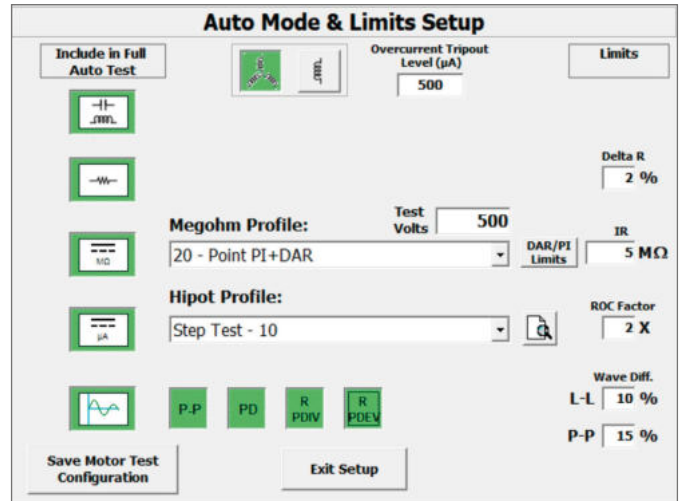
Auto Mode & Limits Setup

Include in Full Auto Test

Overcurrent Tripout Level (µA)

500

Limits

Delta R

2 %

Megohm Profile:

Test Volts

500

20 - Point PI+DAR

DAR/PI Limits

IR

5 MΩ

MΩ

Hipot Profile:

Step Test - 10

µA

ROC Factor

2 X

Wave Diff.

L-L 10 %

P.P

PD

R PDIV

R PDEV

P-P 15 %

Save Motor Test Configuration

Exit Setup